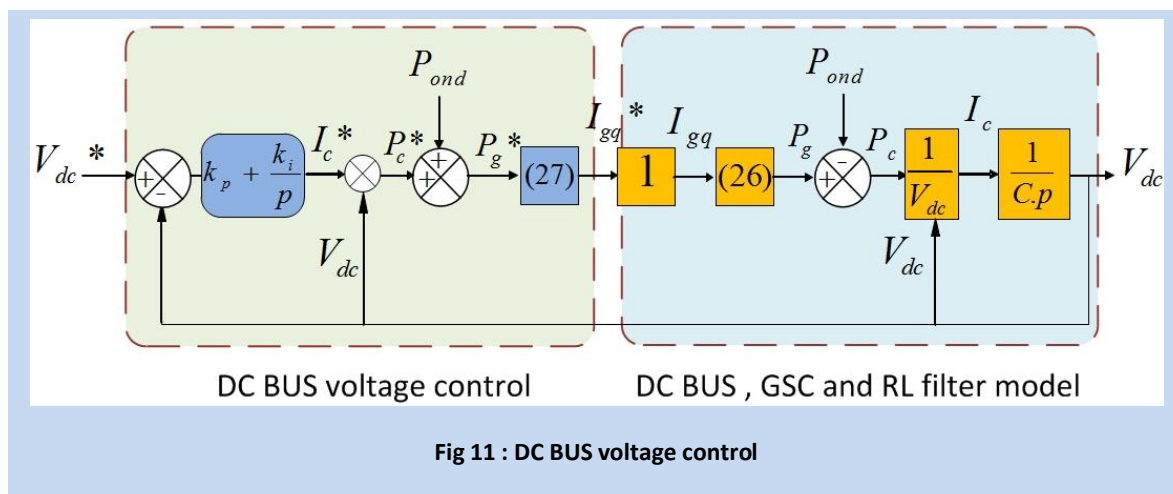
$V_{dc}$ *

+ -

$k_p + \frac{k_i}{p}$

$I_c$ *

$V_{dc}$

$P_c$ *

$P_{ond}$

+ +

$P_g$ *

(27)

$I_{gq}$ *

1

$I_{gq}$

(26)

$P_g$

$P_{ond}$

+ -

$P_c$

$\frac{1}{V_{dc}}$

$V_{dc}$

$I_c$

$\frac{1}{C.p}$

$V_{dc}$

DC BUS voltage control

DC BUS , GSC and RL filter model

Fig 11 : DC BUS voltage control